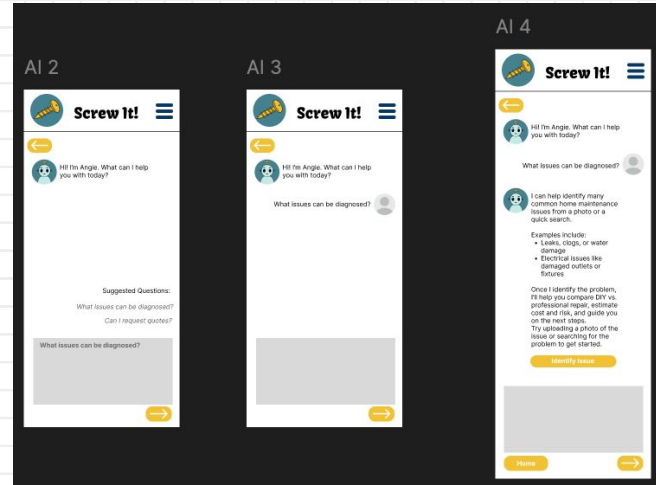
AI 2

Screw It!

Hi! I'm Angie. What can I help you with today?

Suggested Questions:

What issues can be diagnosed?

Can I request quotes?

What issues can be diagnosed?

AI 3

Screw It!

Hi! I'm Angie. What can I help you with today?

What issues can be diagnosed?

AI 4

Screw It!

Hi! I'm Angie. What can I help you with today?

What issues can be diagnosed?

I can help identify many common home maintenance issues from a photo or a quick search.

Examples include:
- Leaks, clogs, or water damage
- Electrical issues like damaged outlets or fixtures

Once I identify the problem, I'll help you compare DIY vs. professional repair, estimate cost and risk, and guide you on the next steps.
Try uploading a photo of the issue or searching for the problem to get started.

Identify Issue

Home